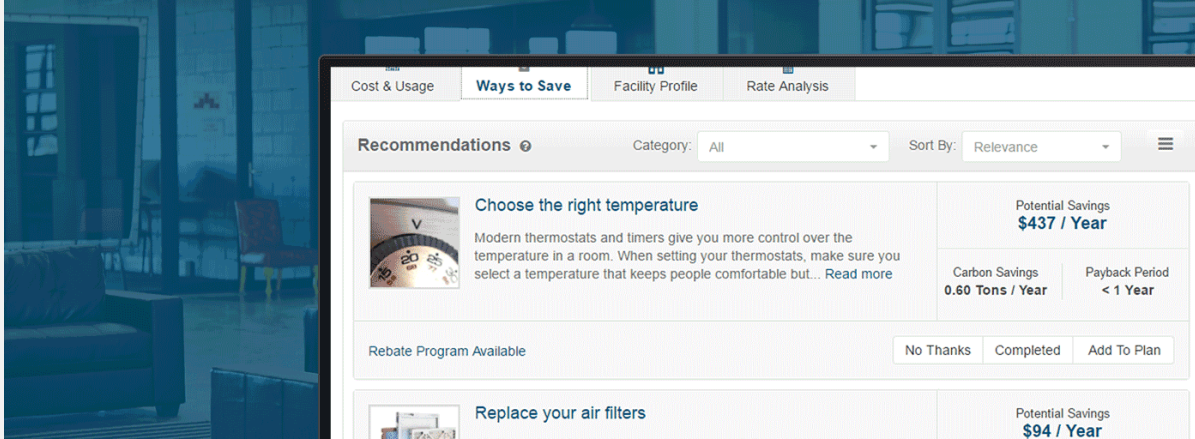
Cost & Usage
Ways to Save
Facility Profile
Rate Analysis

Recommendations
Category: All
Sort By: Relevance

Choose the right temperature

Modern thermostats and timers give you more control over the temperature in a room. When setting your thermostats, make sure you select a temperature that keeps people comfortable but... Read more

Potential Savings
$437 / Year

Carbon Savings
0.60 Tons / Year

Payback Period
< 1 Year

Rebate Program Available

No Thanks
Completed
Add To Plan

Replace your air filters

Potential Savings
$94 / Year